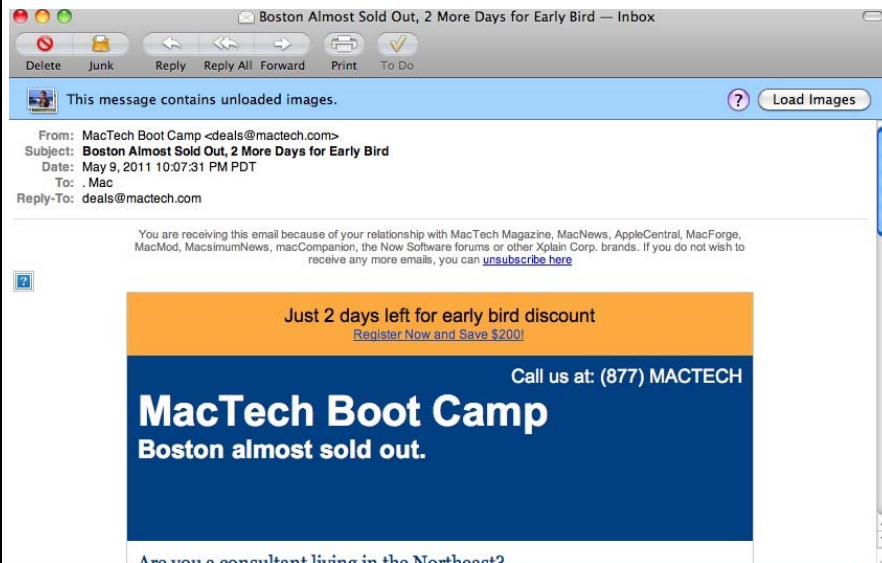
Boston Almost Sold Out, 2 More Days for Early Bird — Inbox

Delete Junk Reply Reply All Forward Print To Do

This message contains unloaded images.

? Load Images

From: MacTech Boot Camp <deals@mactech.com>
Subject: Boston Almost Sold Out, 2 More Days for Early Bird
Date: May 9, 2011 10:07:31 PM PDT
To: . Mac
Reply-To: deals@mactech.com

You are receiving this email because of your relationship with MacTech Magazine, MacNews, AppleCentral, MacForge, MacMod, MacsimumNews, macCompanion, the Now Software forums or other Xplain Corp. brands. If you do not wish to receive any more emails, you can unsubscribe here

?

Just 2 days left for early bird discount
Register Now and Save $200!

Call us at: (877) MACTECH

MacTech Boot Camp
Boston almost sold out.

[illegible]